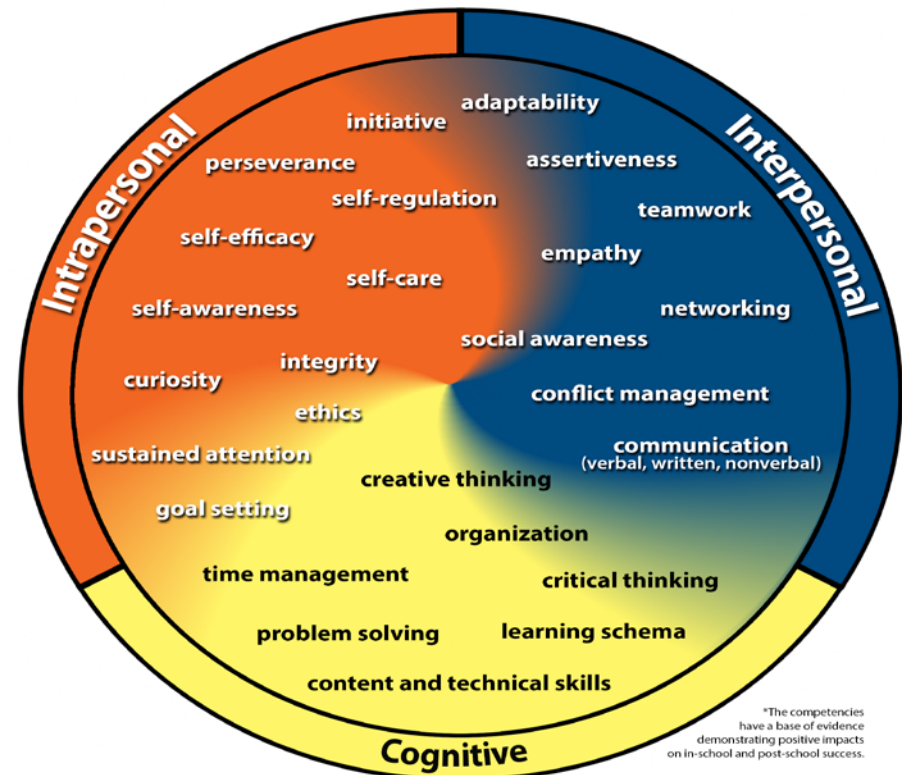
Intrapersonal

Interpersonal

Cognitive

initiative

adaptability

perseverance

assertiveness

self-regulation

teamwork

self-efficacy

empathy

self-care

self-awareness

networking

social awareness

integrity

curiosity

conflict management

ethics

communication (verbal, written, nonverbal)

sustained attention

creative thinking

goal setting

organization

time management

critical thinking

problem solving

learning schema

content and technical skills

*The competencies have a base of evidence demonstrating positive impacts on in-school and post-school success.